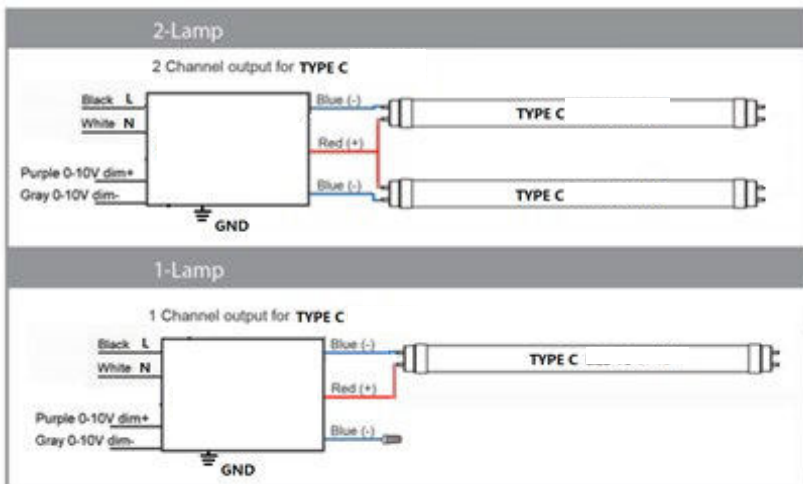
2-Lamp

2 Channel output for TYPE C

Black L
White N
Purple 0-10V dim+
Gray 0-10V dim-
GND

Blue (-)
Red (+)
Blue (-)

TYPE C
TYPE C

1-Lamp

1 Channel output for TYPE C

Black L
White N
Purple 0-10V dim+
Gray 0-10V dim-
GND

Blue (-)
Red (+)
Blue (-)

TYPE C